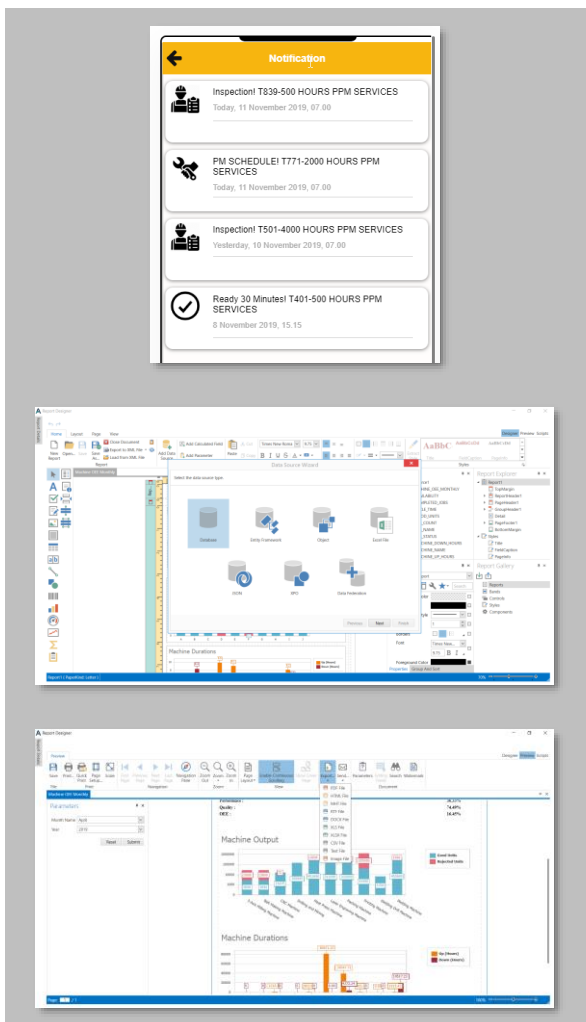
Notification

Inspection! T839-500 HOURS PPM SERVICES
Today, 11 November 2019, 07.00

PM SCHEDULE! T771-2000 HOURS PPM SERVICES
Today, 11 November 2019, 07.00

Inspection! T501-4000 HOURS PPM SERVICES
Yesterday, 10 November 2019, 07.00

Ready 30 Minutes! T401-500 HOURS PPM SERVICES
8 November 2019, 15.15

Report Designer

Home Layout Page View

Data Source Wizard

Select the data source type:

Database Entity Framework Object Excel File

JSON XPO Data Federation

Previous Next Finish

Report Explorer

Report Gallery

Machine Durations

Report Designer

Parameters

Month Name April

Year 2019

Reset Submit

Machine Output

Machine Durations

PDF File
HTML File
MHT File
RTF File
DOCX File
XLS File
XLSX File
CSV File
Text File
Image File

Good Units
Rejected Units

Up (Hours)
Down (Hours)